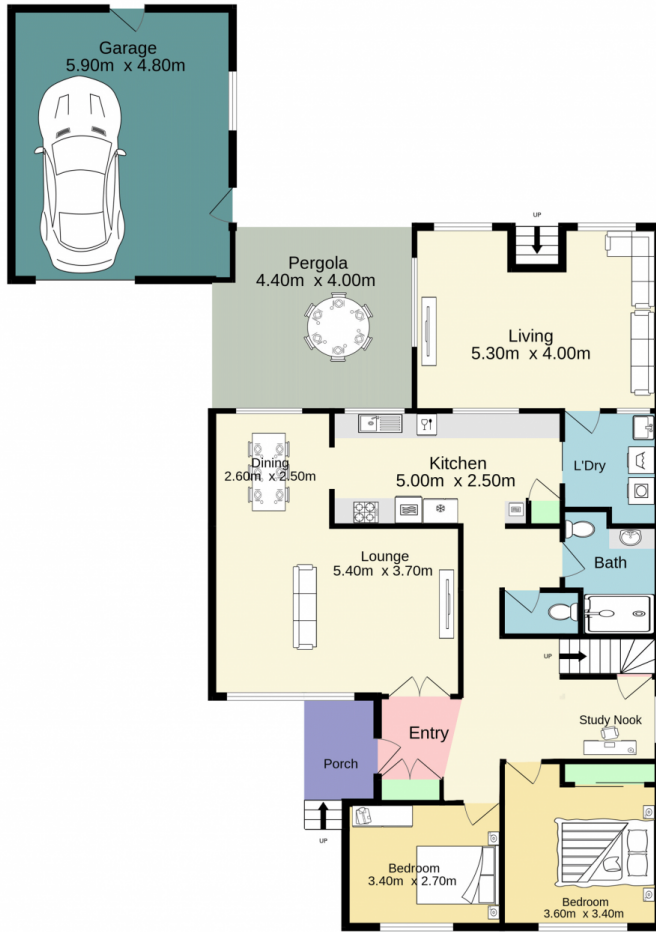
Garage
5.90m x 4.80m

UP

Pergola
4.40m x 4.00m

Living
5.30m x 4.00m

Dining
2.60m x 2.50m

Kitchen
5.00m x 2.50m

L'Dry

Bath

Lounge
5.40m x 3.70m

UP

Study Nook

Entry

Porch

UP

Bedroom
3.40m x 2.70m

Bedroom
3.60m x 3.40m